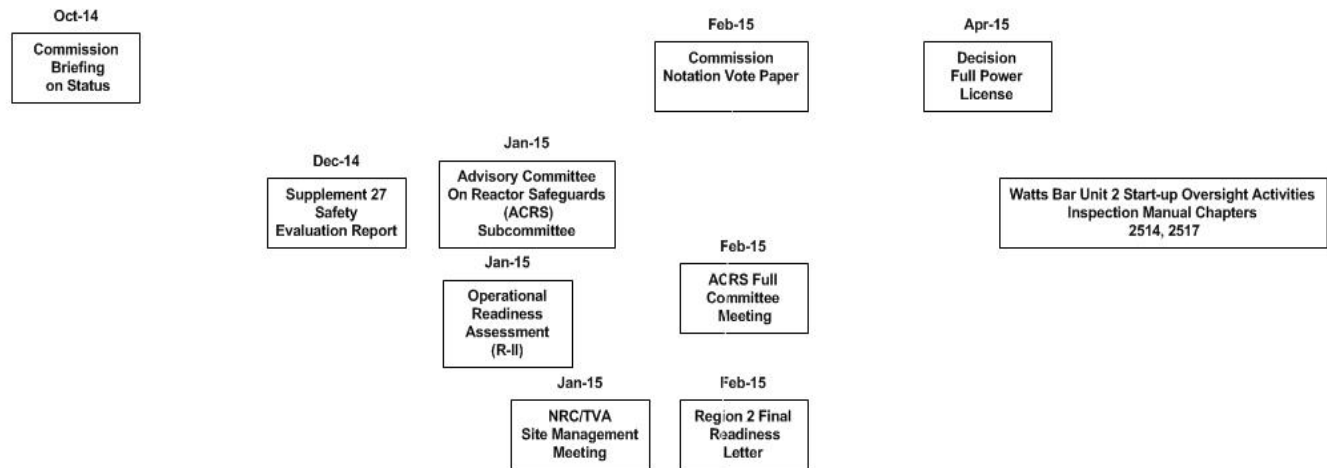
Oct-14

Commission Briefing on Status

Feb-15

Commission Notation Vote Paper

Apr-15

Decision Full Power License

Jan-15

Dec-14

Supplement 27 Safety Evaluation Report

Advisory Committee On Reactor Safeguards (ACRS) Subcommittee

Watts Bar Unit 2 Start-up Oversight Activities Inspection Manual Chapters 2514, 2517

Feb-15

Jan-15

Operational Readiness Assessment (R-II)

ACRS Full Committee Meeting

Jan-15

Feb-15

NRC/TVA Site Management Meeting

Region 2 Final Readiness Letter